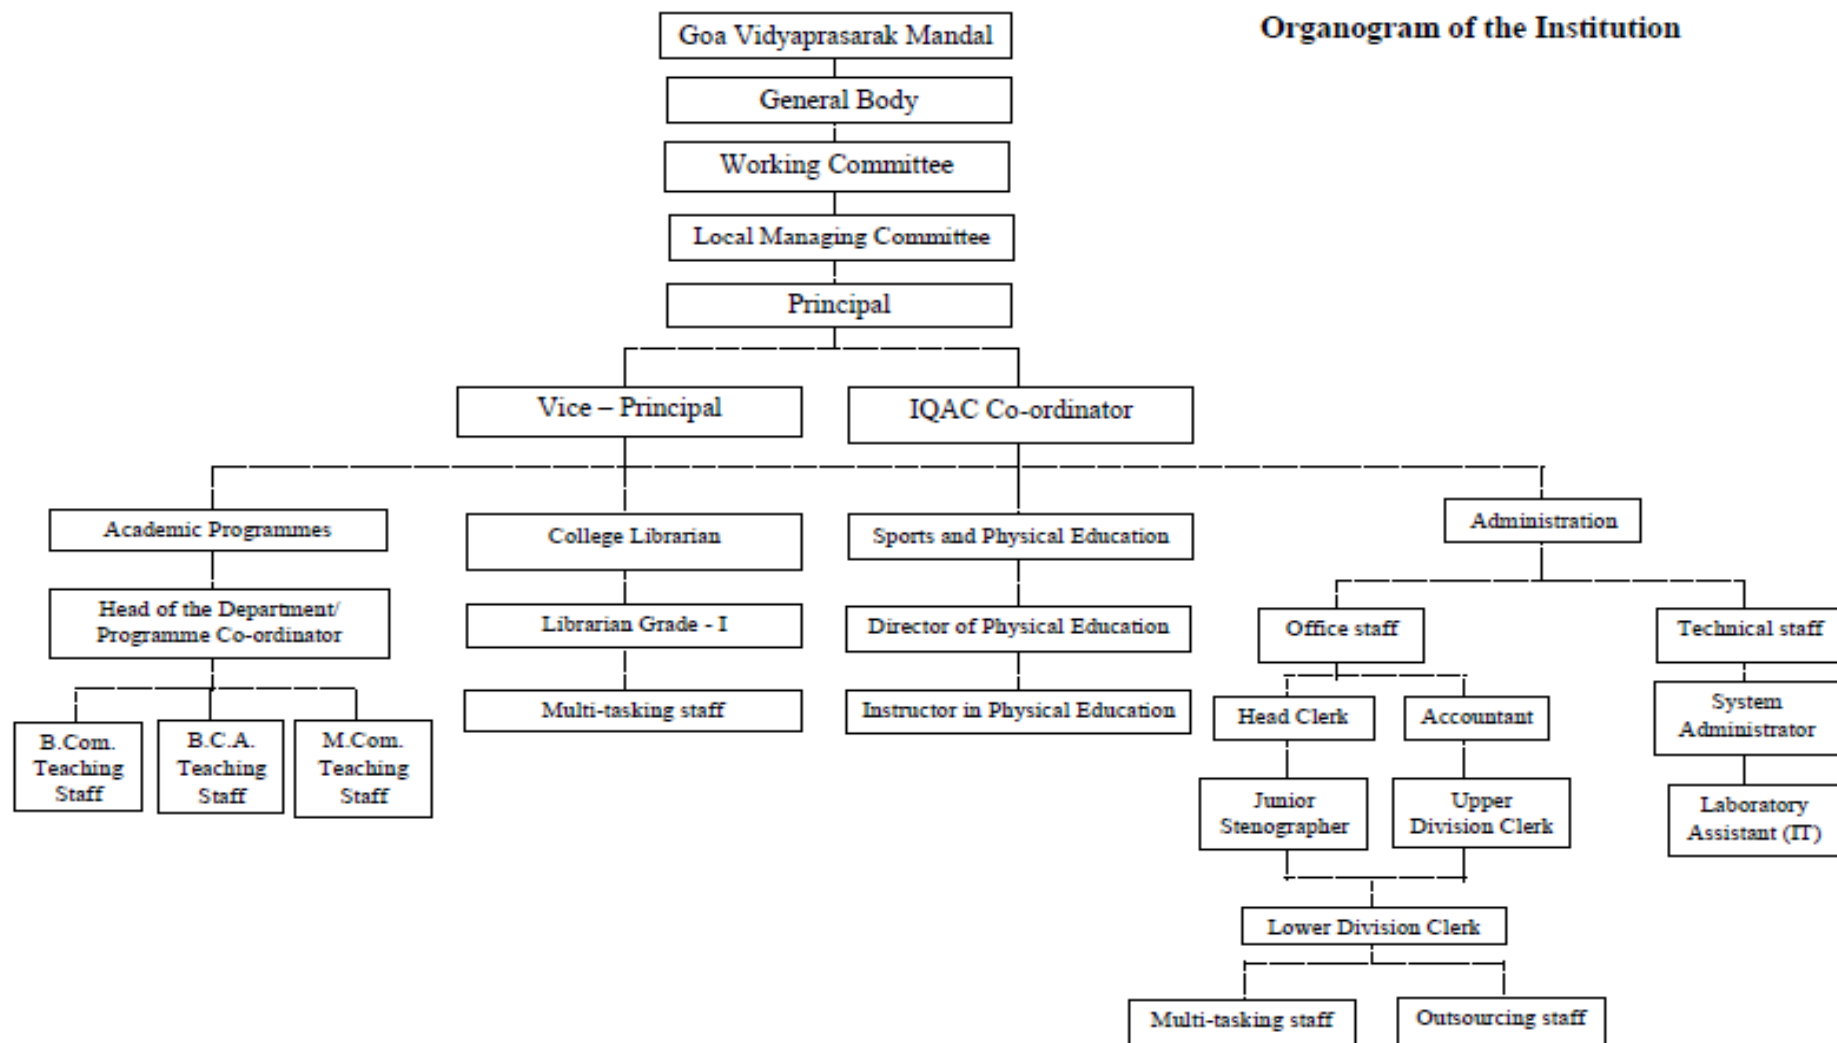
Organogram of the Institution

Goa Vidyaprasarak Mandal

General Body

Working Committee

Local Managing Committee

Principal

Vice – Principal

IQAC Co-ordinator

Academic Programmes

Head of the Department/ Programme Co-ordinator

B.Com. Teaching Staff

B.C.A. Teaching Staff

M.Com. Teaching Staff

College Librarian

Librarian Grade - I

Multi-tasking staff

Sports and Physical Education

Director of Physical Education

Instructor in Physical Education

Administration

Office staff

Head Clerk

Accountant

Junior Stenographer

Upper Division Clerk

Lower Division Clerk

Multi-tasking staff

Outsourcing staff

Technical staff

System Administrator

Laboratory Assistant (IT)